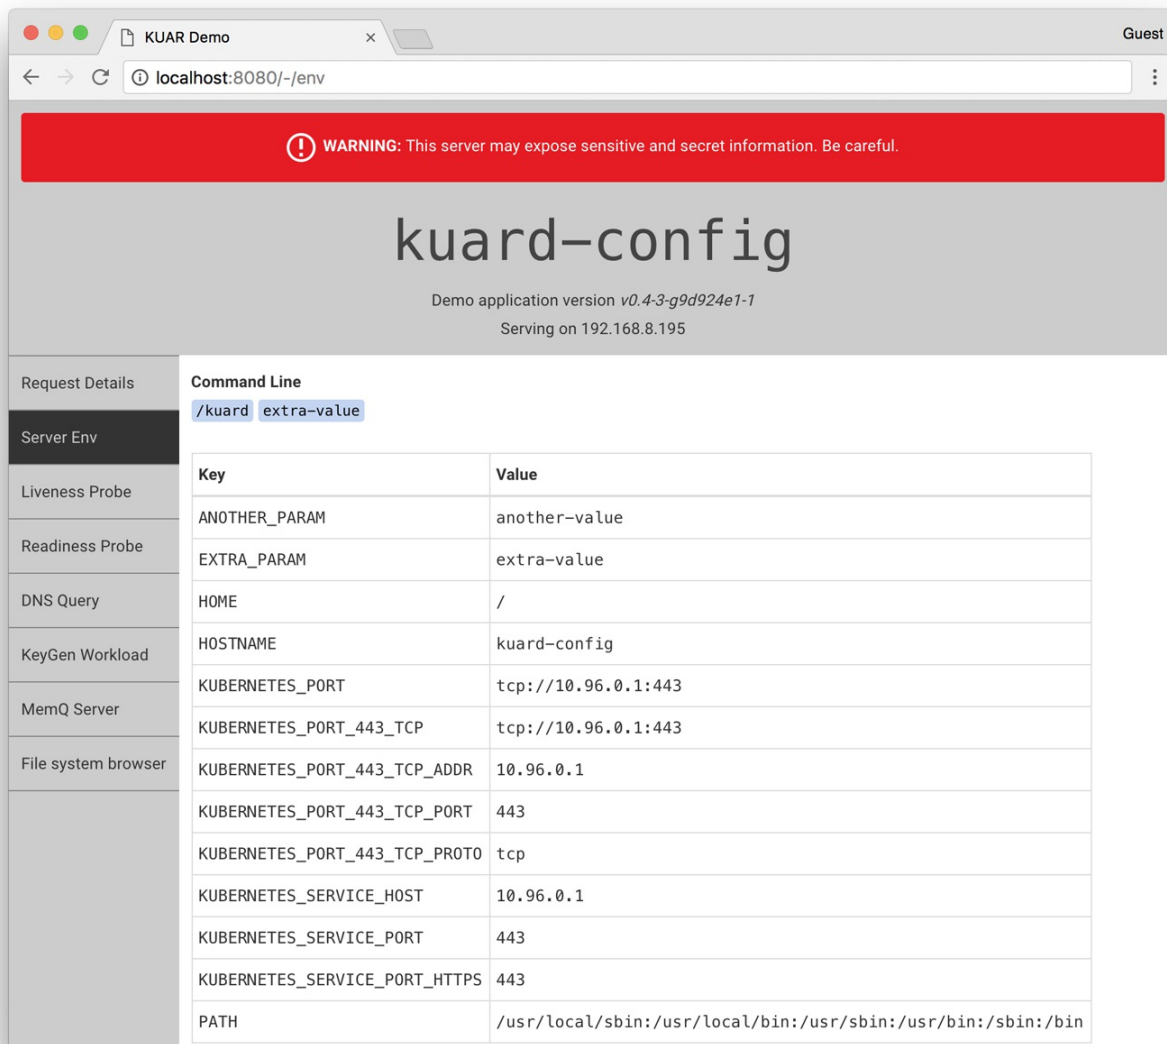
KUAR Demo ×

Guest

localhost:8080/-/env

WARNING: This server may expose sensitive and secret information. Be careful.

kuard-config

Demo application version v0.4-3-g9d924e1-1
Serving on 192.168.8.195

Request Details
Server Env
Liveness Probe
Readiness Probe
DNS Query
KeyGen Workload
MemQ Server
File system browser

Command Line
/kuard extra-value

| Key | Value |
|---|---|
| ANOTHER_PARAM | another-value |
| EXTRA_PARAM | extra-value |
| HOME | / |
| HOSTNAME | kuard-config |
| KUBERNETES_PORT | tcp://10.96.0.1:443 |
| KUBERNETES_PORT_443_TCP | tcp://10.96.0.1:443 |
| KUBERNETES_PORT_443_TCP_ADDR | 10.96.0.1 |
| KUBERNETES_PORT_443_TCP_PORT | 443 |
| KUBERNETES_PORT_443_TCP_PROTO | tcp |
| KUBERNETES_SERVICE_HOST | 10.96.0.1 |
| KUBERNETES_SERVICE_PORT | 443 |
| KUBERNETES_SERVICE_PORT_HTTPS | 443 |
| PATH | /usr/local/sbin:/usr/local/bin:/usr/sbin:/usr/bin:/sbin:/bin |